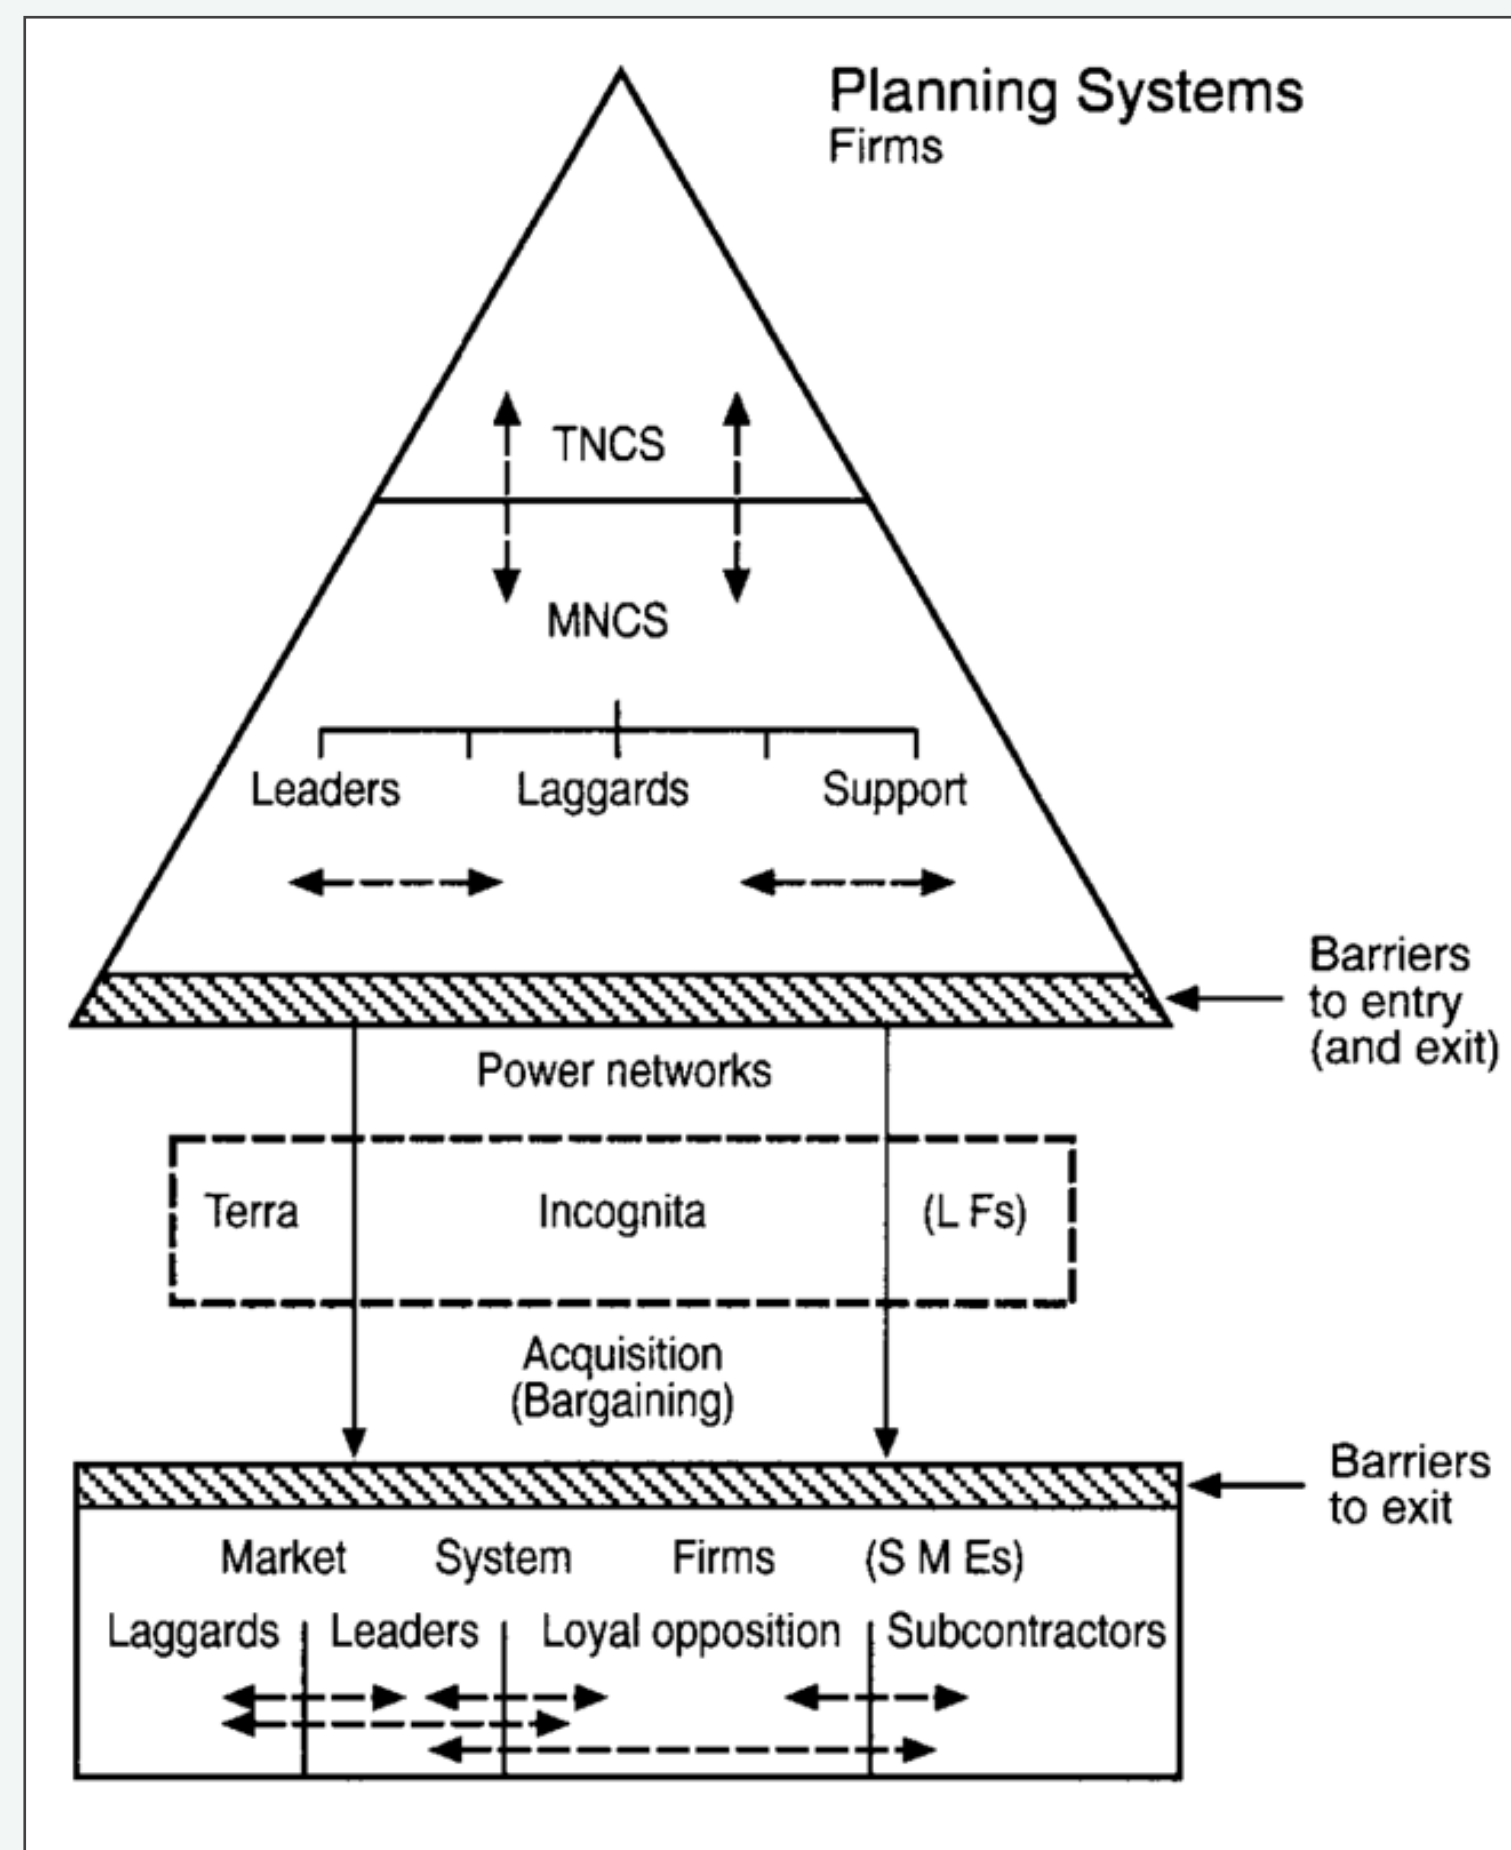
Planning Systems
Firms

TNCS

MNCS

Leaders
Laggards
Support

Barriers to entry (and exit)

Power networks

Terra Incognita (L Fs)

Acquisition (Bargaining)

Barriers to exit

Market System Firms (S M Es)

Laggards
Leaders
Loyal opposition
Subcontractors